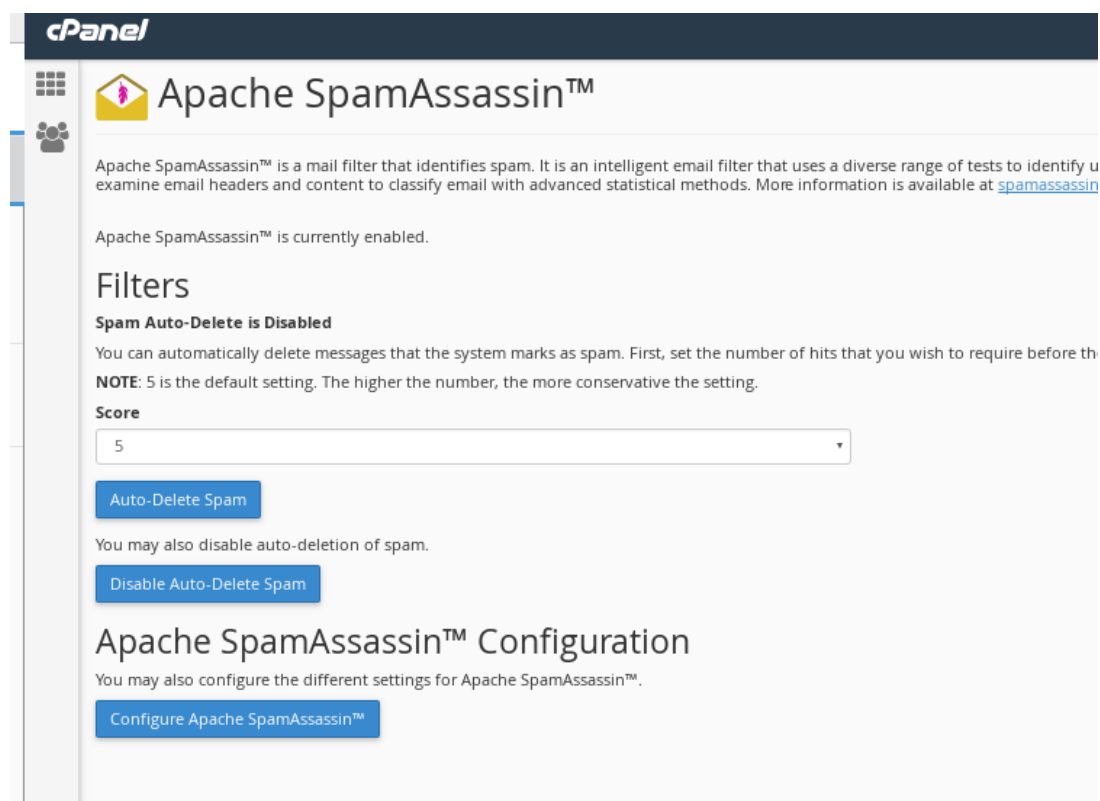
cPanel

Apache SpamAssassin™

Apache SpamAssassin™ is a mail filter that identifies spam. It is an intelligent email filter that uses a diverse range of tests to identify u examine email headers and content to classify email with advanced statistical methods. More information is available at spamassassin

Apache SpamAssassin™ is currently enabled.

Filters

Spam Auto-Delete is Disabled

You can automatically delete messages that the system marks as spam. First, set the number of hits that you wish to require before th

NOTE: 5 is the default setting. The higher the number, the more conservative the setting.

Score

5

Auto-Delete Spam

You may also disable auto-deletion of spam.

Disable Auto-Delete Spam

Apache SpamAssassin™ Configuration

You may also configure the different settings for Apache SpamAssassin™.

Configure Apache SpamAssassin™